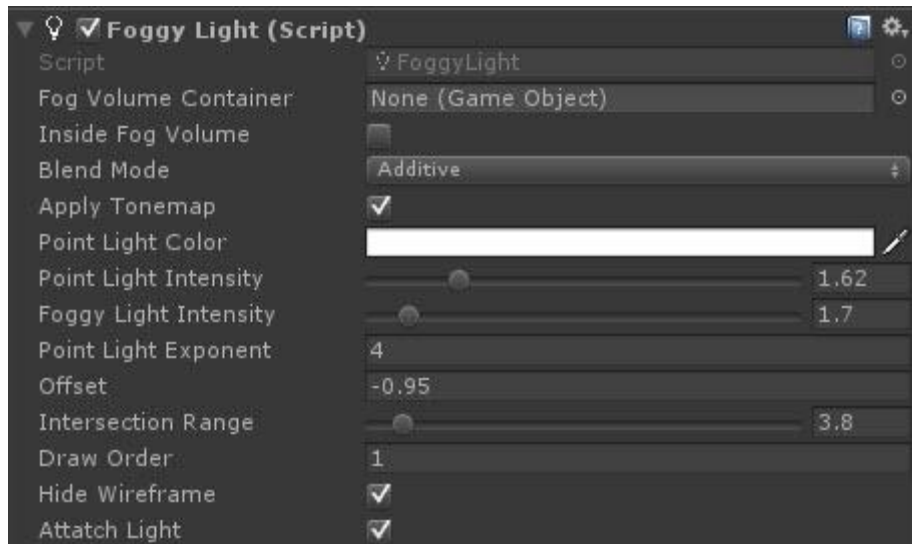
Foggy Light (Script)

| | |
|---|---|
| Script | FoggyLight |
| Fog Volume Container | None (Game Object) |
| Inside Fog Volume | |
| Blend Mode | Additive |
| Apply Tonemap | ✓ |
| Point Light Color | |
| Point Light Intensity | 1.62 |
| Foggy Light Intensity | 1.7 |
| Point Light Exponent | 4 |
| Offset | -0.95 |
| Intersection Range | 3.8 |
| Draw Order | 1 |
| Hide Wireframe | ✓ |
| Attatch Light | ✓ |